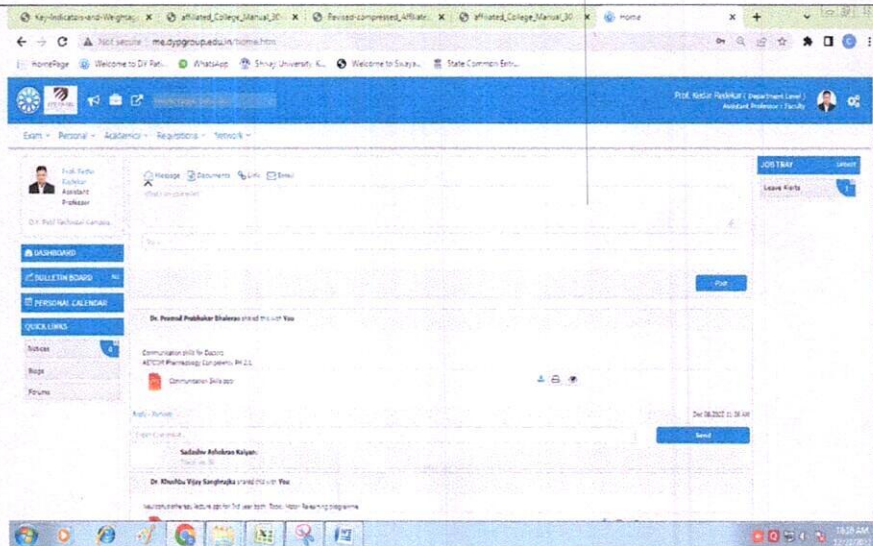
Key-Indicators-and-Weightag × affiliated_College_Manual_30 × Revised-compressed_Affiliate × affiliated_College_Manual_30 × Home × +

Not secure | me.dypgroup.edu.in/home.htm

HomePage Welcome to DY Pati... WhatsApp Shivaji University, K... Welcome to Swaya... State Common Entr...

Prof. Kedar Pasalkar ( Department Level ) Assistant Professor / Faculty

Exam Personal Academics Requisitions Network

Prof. Kedar Pasalkar Assistant Professor

D.Y. Patil Technical Campus

DASHBOARD

BULLETIN BOARD

PERSONAL CALENDAR

QUICK LINKS

Notices 4

Blogs

Forums

Message Documents Link Email

Post

Dr. Pramod Prabhakar Bhalerao shared this with You

Communication skills for Doctors
AETCOM Pharmacology Competency PH 2.1

Communication Skills.ppt

Reply · Remove Dec 08,2022 11:38 AM

Send

Sadashiv Ashokrao Kalyan

Dr. Khushbu Vijay Sanghrajka shared this with You

JOB TRAY

Leave Alerts 1